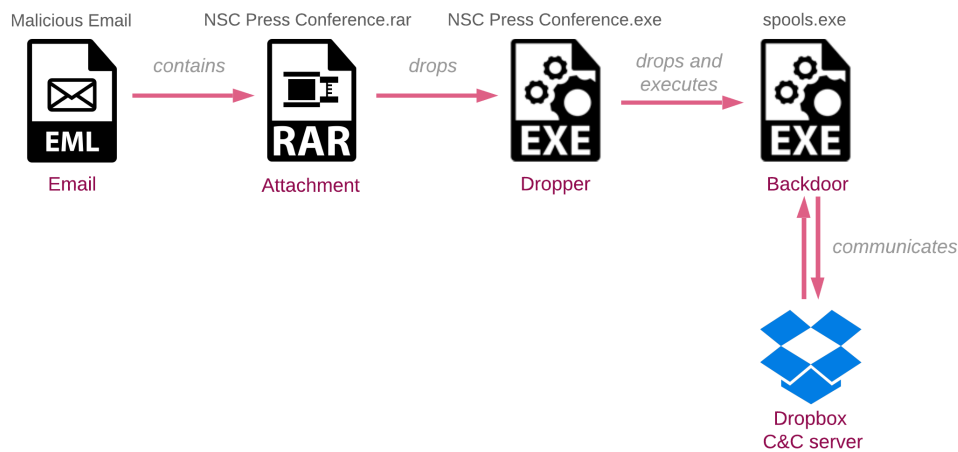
Malicious Email

EML

Email

contains

NSC Press Conference.rar

RAR

Attachment

drops

NSC Press Conference.exe

EXE

Dropper

drops and executes

spools.exe

EXE

Backdoor

communicates

Dropbox
C&C server